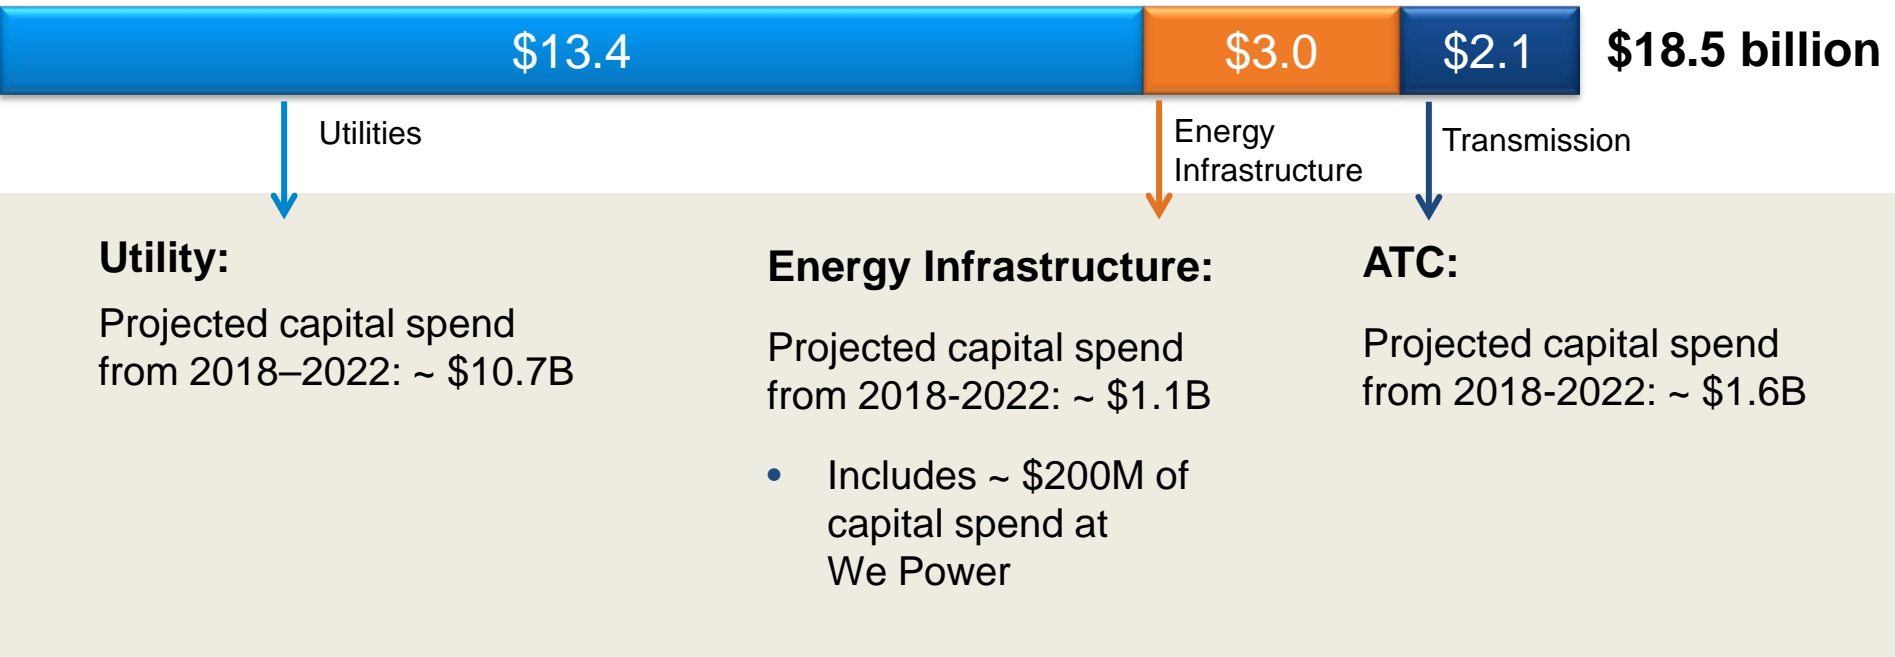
$13.4 $3.0 $2.1 **$18.5 billion**

Utilities

Energy Infrastructure

Transmission

**Utility:**

Projected capital spend from 2018–2022: ~ $10.7B

**Energy Infrastructure:**

Projected capital spend from 2018-2022: ~ $1.1B

• Includes ~ $200M of capital spend at We Power

**ATC:**

Projected capital spend from 2018-2022: ~ $1.6B